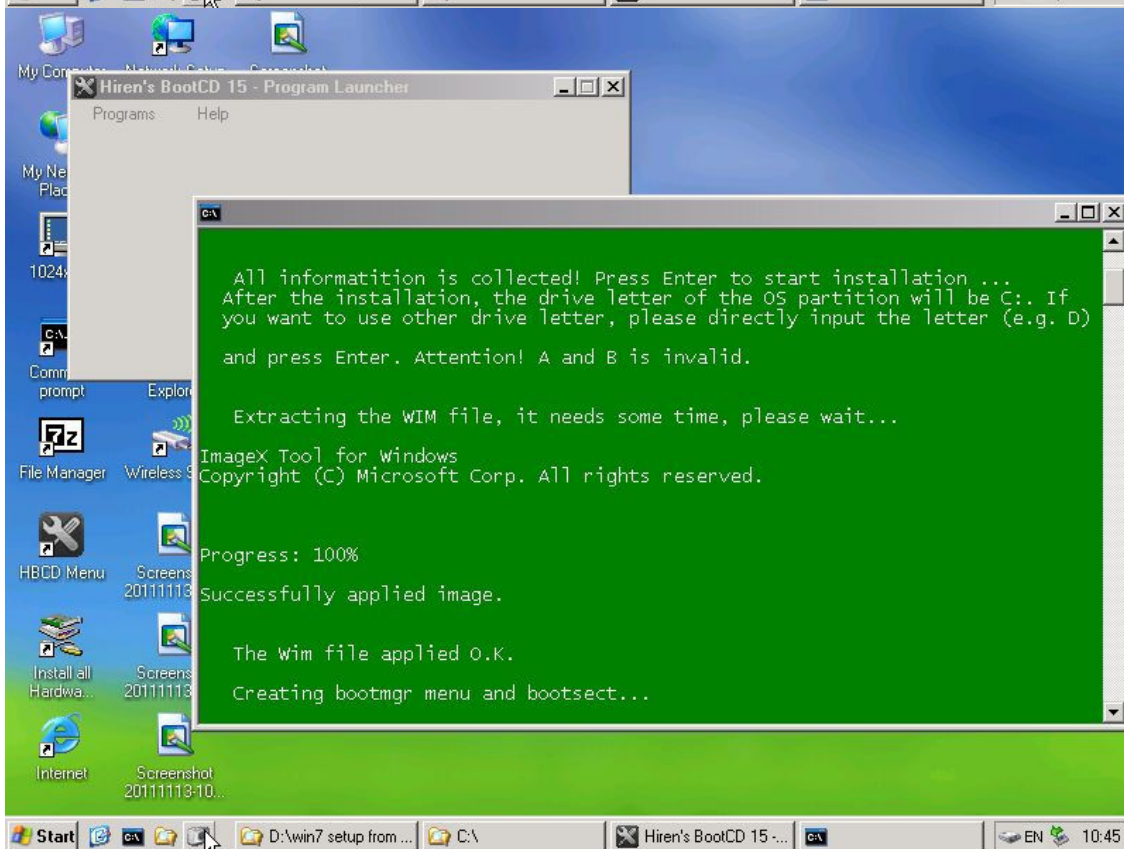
My Computer
Network Setup
Screenshot
Hiren's BootCD 15 - Program Launcher
Programs Help
My Network Places
1024x
Command prompt
Explorer
File Manager
Wireless
HBCD Menu
Screenshot 20111113
Install all Hardware
Screenshot 20111113
Internet
Screenshot 20111113-10...

C:\

All informatition is collected! Press Enter to start installation ...
After the installation, the drive letter of the OS partition will be C:. If you want to use other drive letter, please directly input the letter (e.g. D)

and press Enter. Attention! A and B is invalid.

Extracting the WIM file, it needs some time, please wait...

ImageX Tool for Windows
Copyright (C) Microsoft Corp. All rights reserved.

Progress: 100%

Successfully applied image.

The Wim file applied O.K.

Creating bootmgr menu and bootsect...

Start
D:\win7 setup from ...
C:\
Hiren's BootCD 15 -...
EN
10:45